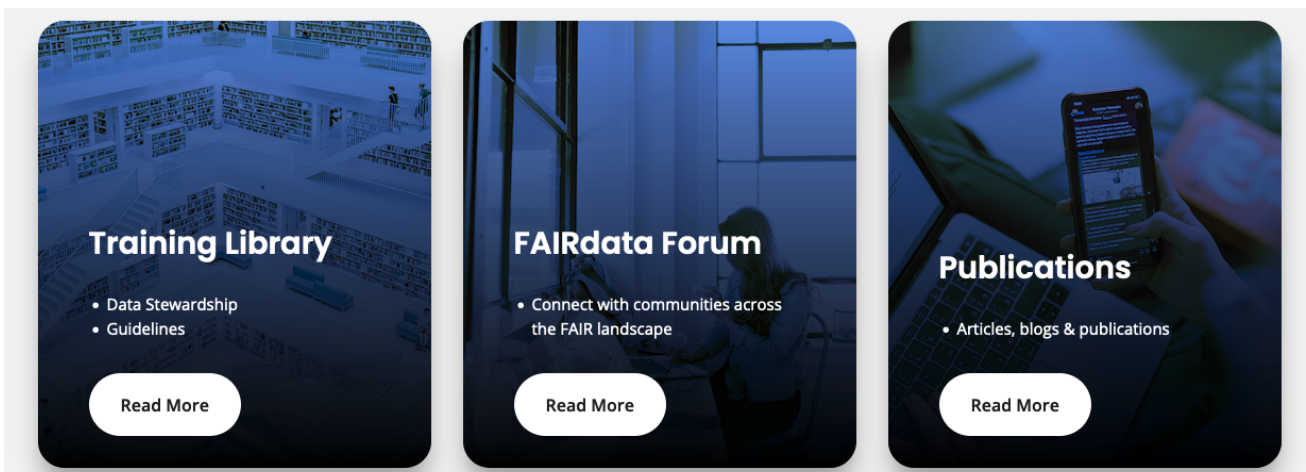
Training Library

- Data Stewardship
- Guidelines

Read More

FAIRdata Forum

- Connect with communities across the FAIR landscape

Read More

Publications

- Articles, blogs & publications

Read More